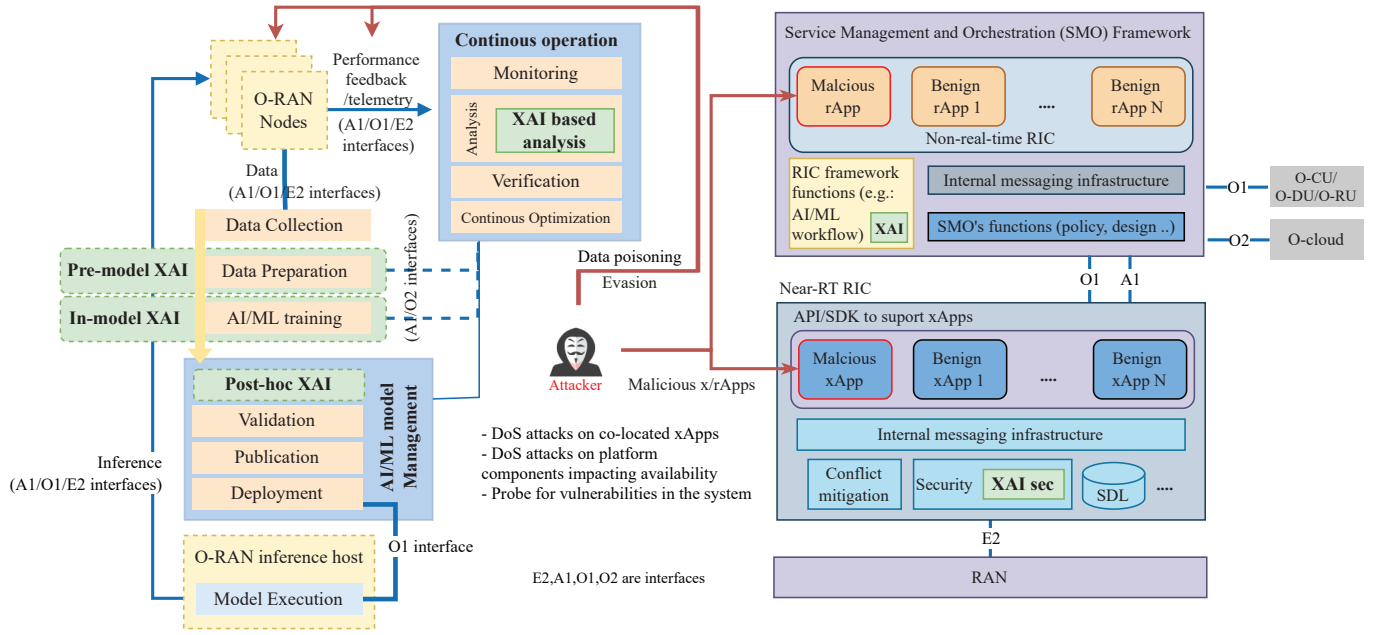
O-RAN Nodes

Performance feedback /telemetry

(A1/O1/E2 interfaces)

Continous operation

Monitoring

Analysis

XAI based analysis

Verification

Continous Optimization

Data (A1/O1/E2 interfaces)

Data Collection

Pre-model XAI

Data Preparation

In-model XAI

AI/ML training

(A1/O2 interfaces)

Post-hoc XAI

Validation

Publication

Deployment

AI/ML model Management

Inference (A1/O1/E2 interfaces)

O-RAN inference host

Model Execution

O1 interface

Data poisoning

Evasion

Attacker

Malicious x/rApps

- DoS attacks on co-located xApps
- DoS attacks on platform components impacting availability
- Probe for vulnerabilities in the system

E2,A1,O1,O2 are interfaces

Service Management and Orchestration (SMO) Framework

Malcious rApp

Benign rApp 1

....

Benign rApp N

Non-real-time RIC

RIC framework functions (e.g.: AI/ML workflow)

XAI

Internal messaging infrastructure

SMO's functions (policy, design ..)

O1

O-CU/ O-DU/O-RU

O2

O-cloud

O1

A1

Near-RT RIC

API/SDK to suport xApps

Malcious xApp

Benign xApp 1

....

Benign xApp N

Internal messaging infrastructure

Conflict mitigation

Security

XAI sec

SDL

....

E2

RAN